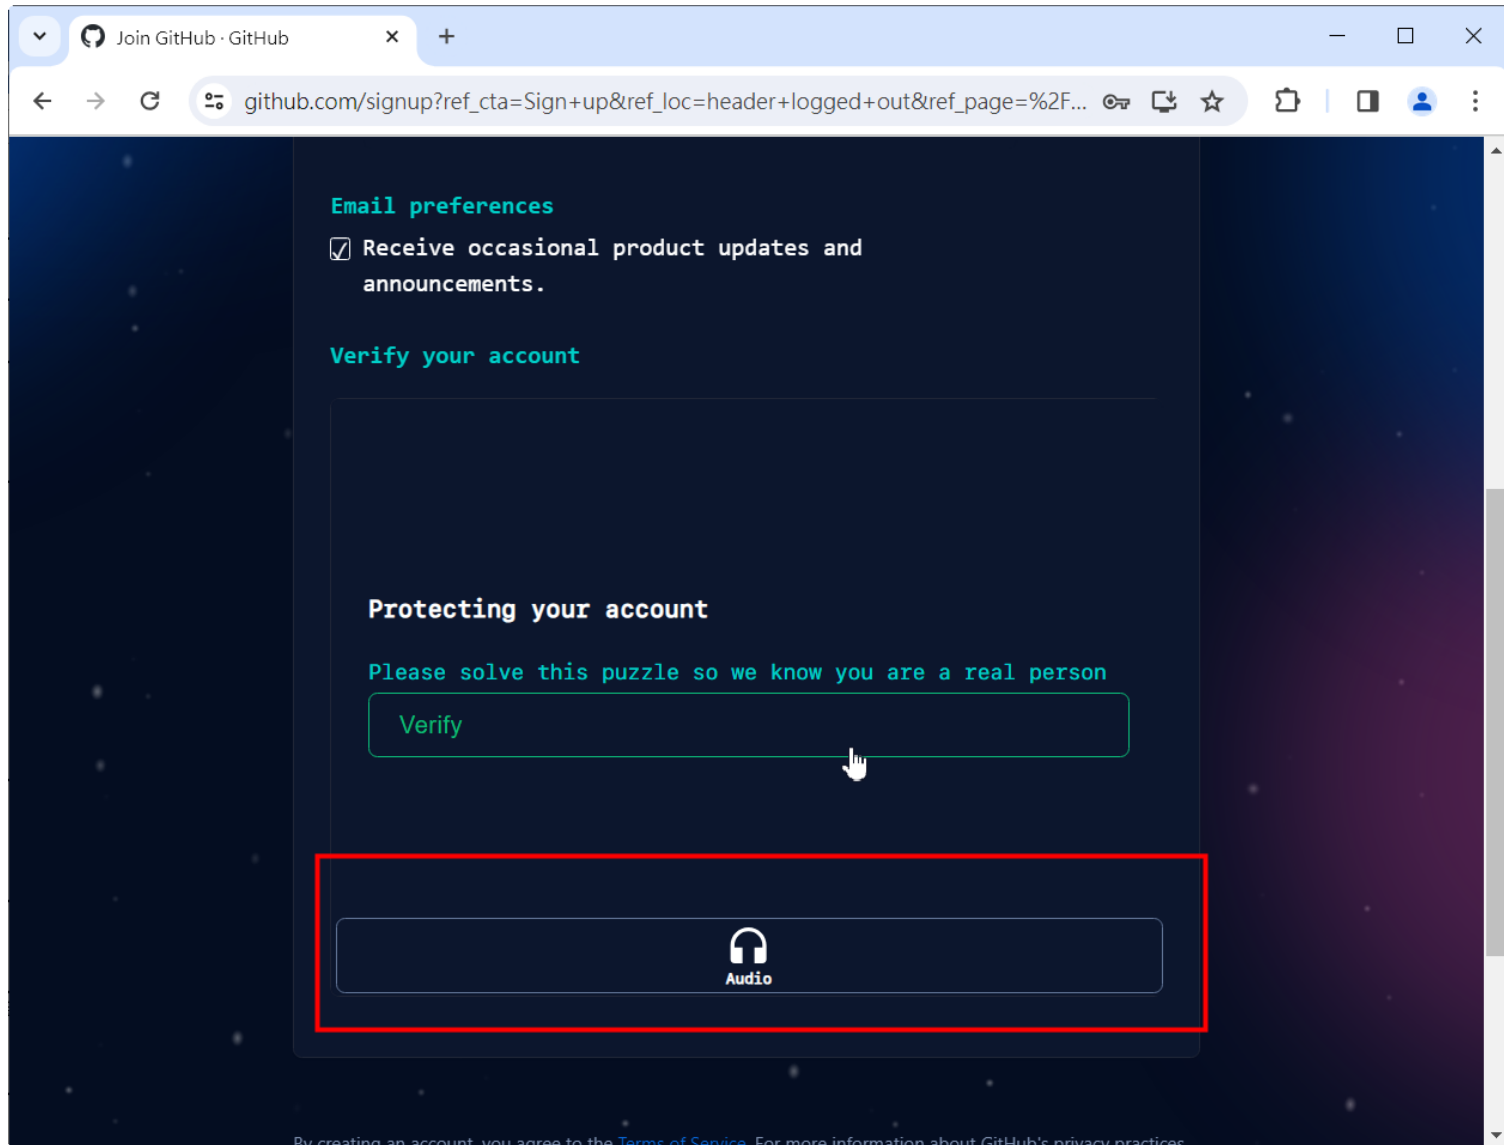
Join GitHub · GitHub

github.com/signup?ref_cta=Sign+up&ref_loc=header+logged+out&ref_page=%2F...

Email preferences

Receive occasional product updates and announcements.

Verify your account

Protecting your account

Please solve this puzzle so we know you are a real person

Verify

Audio

By creating an account, you agree to the Terms of Service. For more information about GitHub's privacy practices